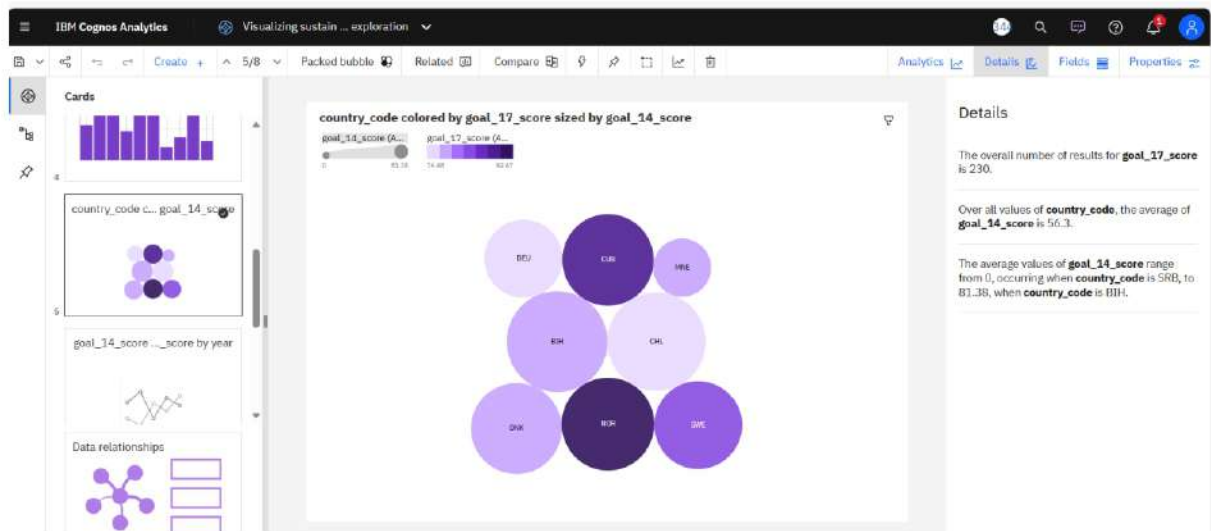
IBM Cognos Analytics

Visualizing sustain ... exploration

Create + 5/8 Packed bubble Related Compare

Analytics Details Fields Properties

Cards

4

country_code c... goal_14_score

5

goal_14_score ..._score by year

Data relationships

country_code colored by goal_17_score sized by goal_14_score

goal_14_score (A...

0 81.38

goal_17_score (A...

74.48 92.67

DEU

CUB

MNE

BIH

CHL

DNK

NOR

SWE

Details

The overall number of results for **goal_17_score** is 230.

Over all values of **country_code**, the average of **goal_14_score** is 56.3.

The average values of **goal_14_score** range from 0, occurring when **country_code** is SRB, to 81.38, when **country_code** is BIH.